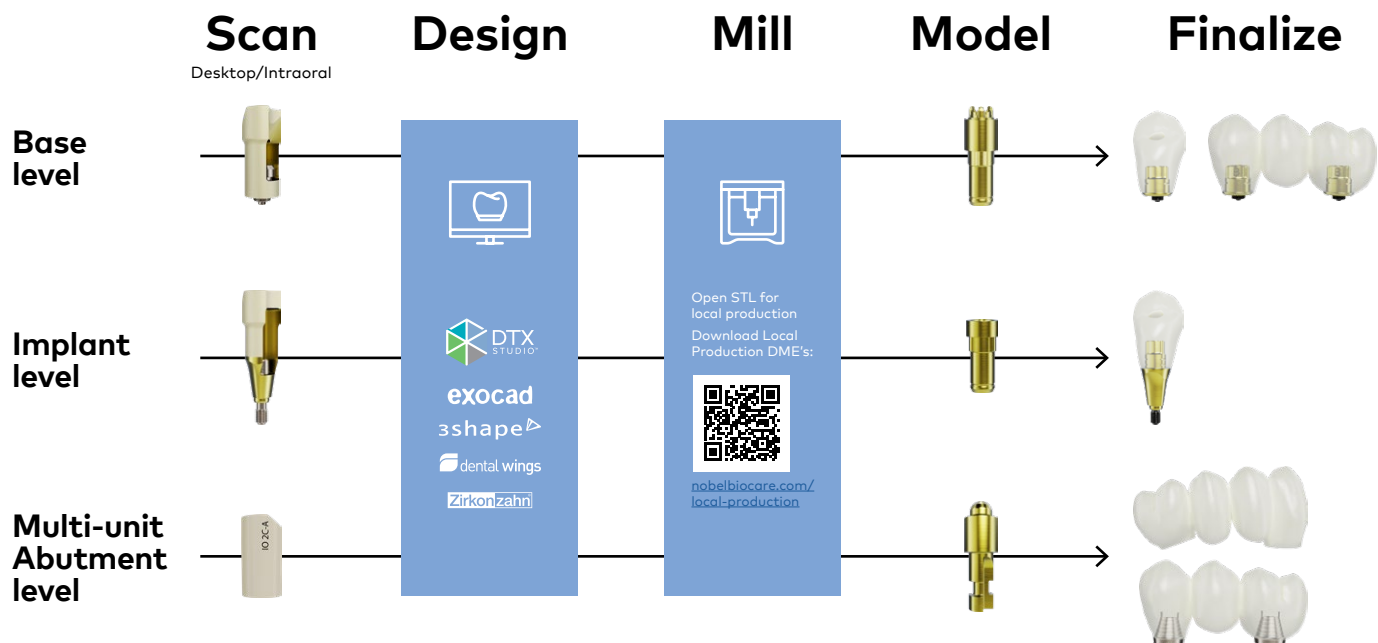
Scan
Desktop/Intraoral

Design

Mill

Model

Finalize

Base level

Implant level

Multi-unit Abutment level

DTX STUDIO

exocad

3shape

dental wings

Zirkonzahn

Open STL for local production

Download Local Production DME's:

nobelbiocare.com/local-production

IO 2C-A